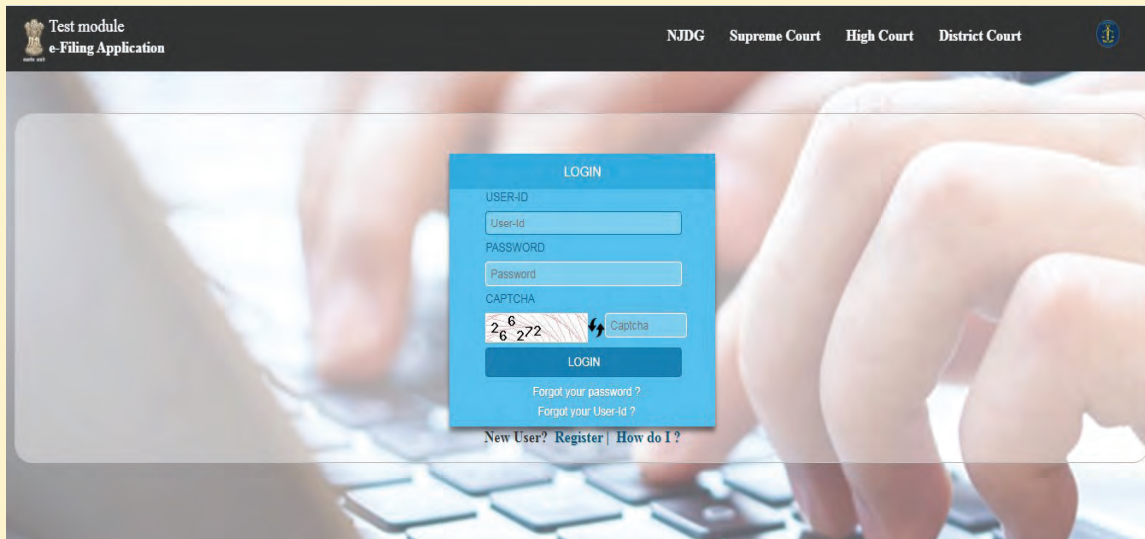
Test module
e-Filing Application

NJDG Supreme Court High Court District Court

LOGIN

USER-ID

User-Id

PASSWORD

Password

CAPTCHA

266272

Captcha

LOGIN

Forgot your password ?

Forgot your User-Id ?

New User? Register | How do I ?